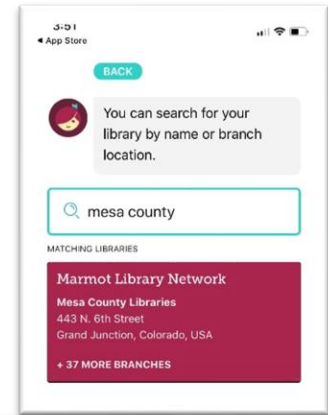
3:51
◂ App Store

BACK

You can search for your library by name or branch location.

mesa county

MATCHING LIBRARIES

Marmot Library Network
Mesa County Libraries
443 N. 6th Street
Grand Junction, Colorado, USA

+ 37 MORE BRANCHES